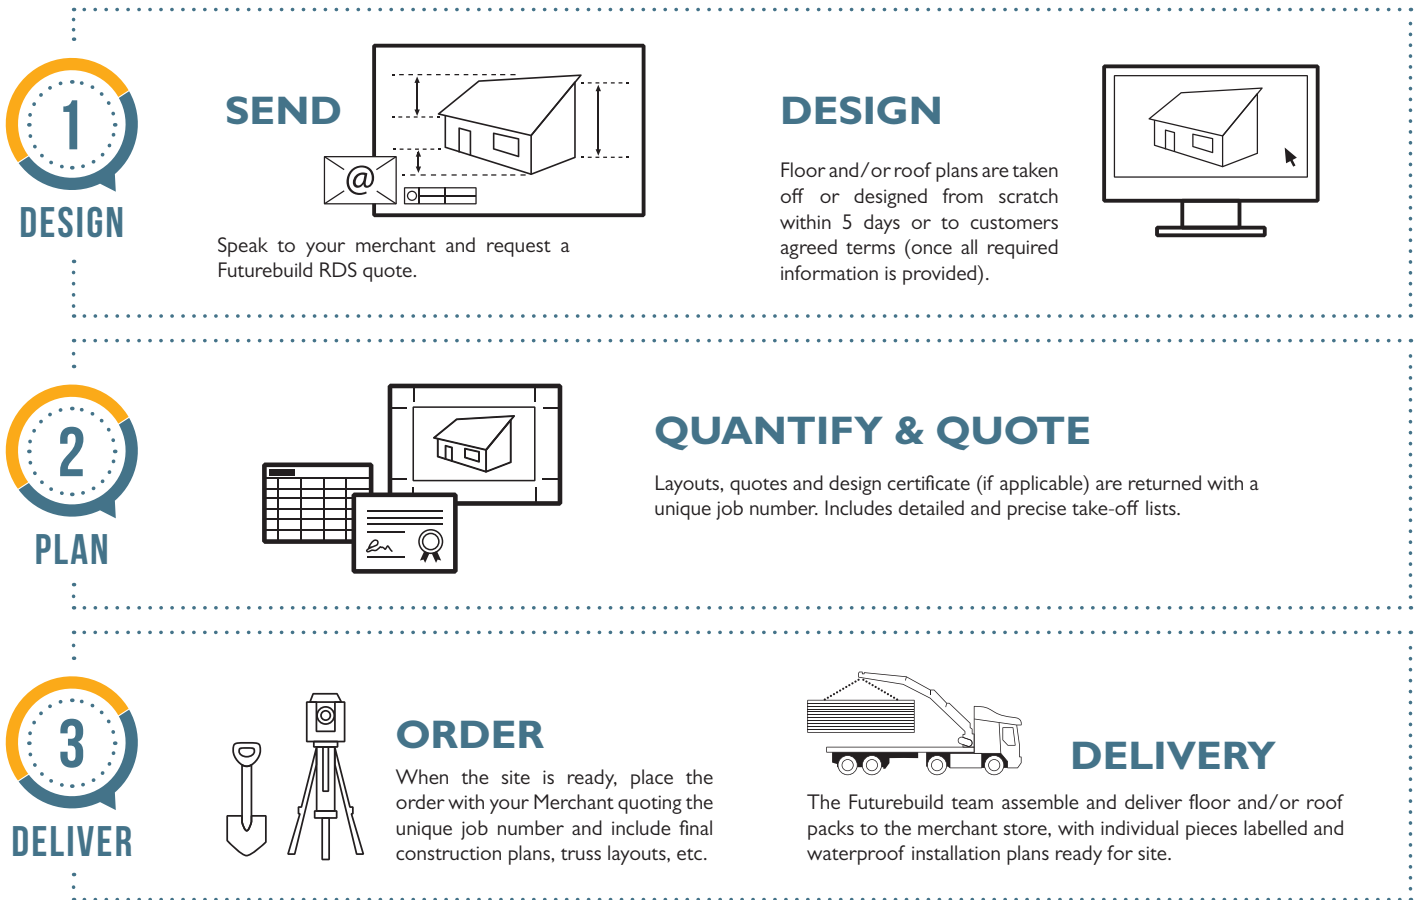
1

DESIGN

SEND

@

Speak to your merchant and request a Futurebuild RDS quote.

DESIGN

Floor and/or roof plans are taken off or designed from scratch within 5 days or to customers agreed terms (once all required information is provided).

2

PLAN

QUANTIFY & QUOTE

Layouts, quotes and design certificate (if applicable) are returned with a unique job number. Includes detailed and precise take-off lists.

3

DELIVER

ORDER

When the site is ready, place the order with your Merchant quoting the unique job number and include final construction plans, truss layouts, etc.

DELIVERY

The Futurebuild team assemble and deliver floor and/or roof packs to the merchant store, with individual pieces labelled and waterproof installation plans ready for site.